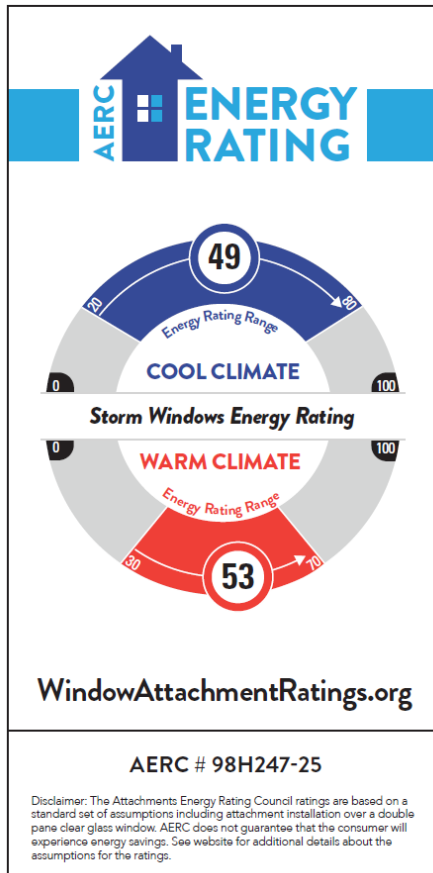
AERC ENERGY RATING

49

20

80

Energy Rating Range

COOL CLIMATE

0

100

Storm Windows Energy Rating

0

100

WARM CLIMATE

Energy Rating Range

30

53

70

WindowAttachmentRatings.org

AERC # 98H247-25

Disclaimer: The Attachments Energy Rating Council ratings are based on a standard set of assumptions including attachment installation over a double pane clear glass window. AERC does not guarantee that the consumer will experience energy savings. See website for additional details about the assumptions for the ratings.